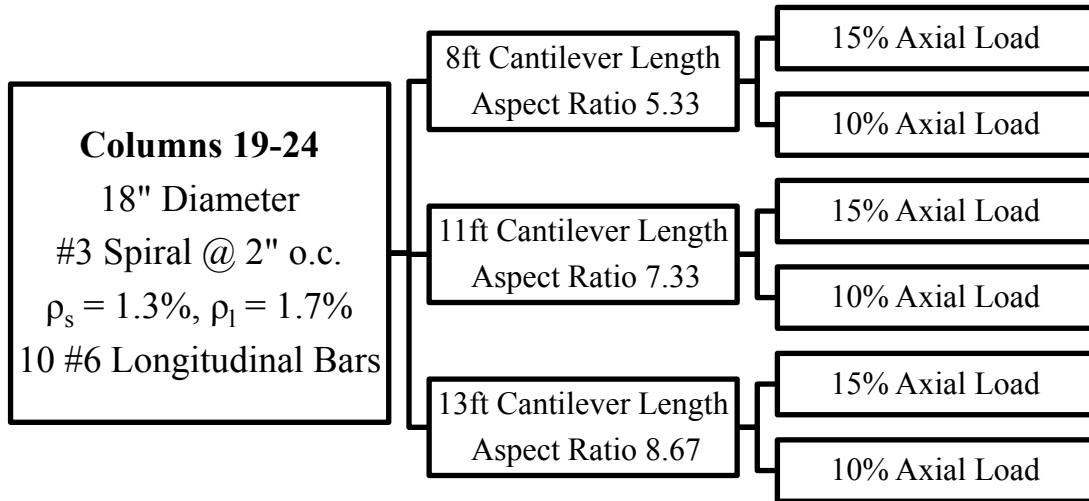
**Columns 19-24**
18" Diameter
#3 Spiral @ 2" o.c.
$\rho_s = 1.3\%$, $\rho_l = 1.7\%$
10 #6 Longitudinal Bars

8ft Cantilever Length
Aspect Ratio 5.33

15% Axial Load

10% Axial Load

11ft Cantilever Length
Aspect Ratio 7.33

15% Axial Load

10% Axial Load

13ft Cantilever Length
Aspect Ratio 8.67

15% Axial Load

10% Axial Load